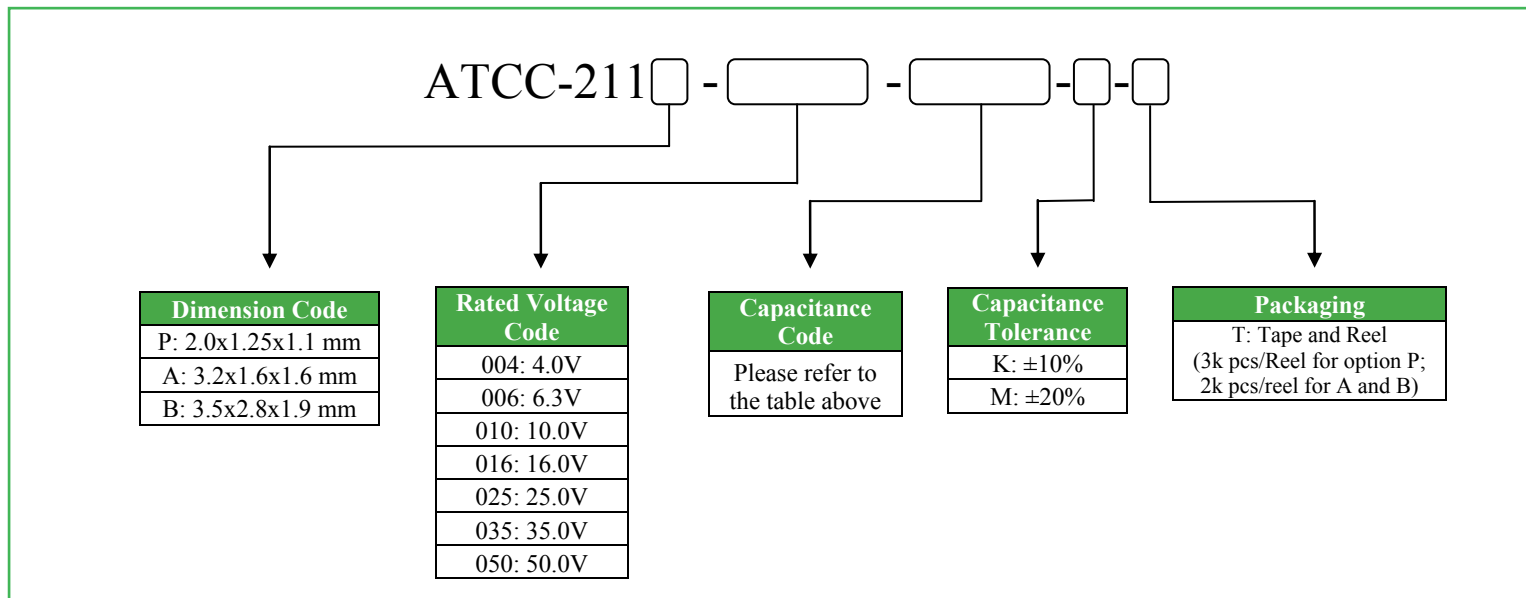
ATCC-211 - - - -

| Dimension Code |
|---|
| P: 2.0x1.25x1.1 mm |
| A: 3.2x1.6x1.6 mm |
| B: 3.5x2.8x1.9 mm |

| Rated Voltage Code |
|---|
| 004: 4.0V |
| 006: 6.3V |
| 010: 10.0V |
| 016: 16.0V |
| 025: 25.0V |
| 035: 35.0V |
| 050: 50.0V |

| Capacitance Code |
|---|
| Please refer to the table above |

| Capacitance Tolerance |
|---|
| K: ±10% |
| M: ±20% |

| Packaging |
|---|
| T: Tape and Reel (3k pcs/Reel for option P; 2k pcs/reel for A and B) |